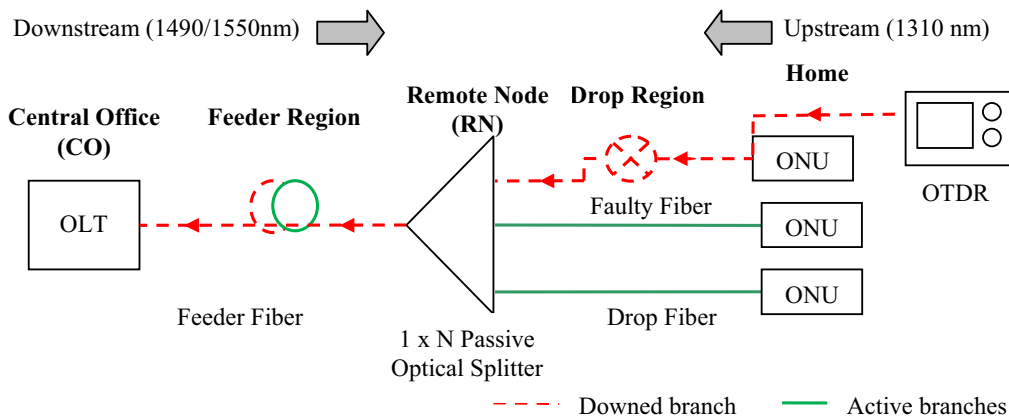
Downstream (1490/1550nm)

Upstream (1310 nm)

Home

Central Office (CO)

Feeder Region

Remote Node (RN)

Drop Region

ONU

OTDR

OLT

Faulty Fiber

ONU

ONU

Feeder Fiber

1 x N Passive Optical Splitter

Drop Fiber

Downed branch

Active branches